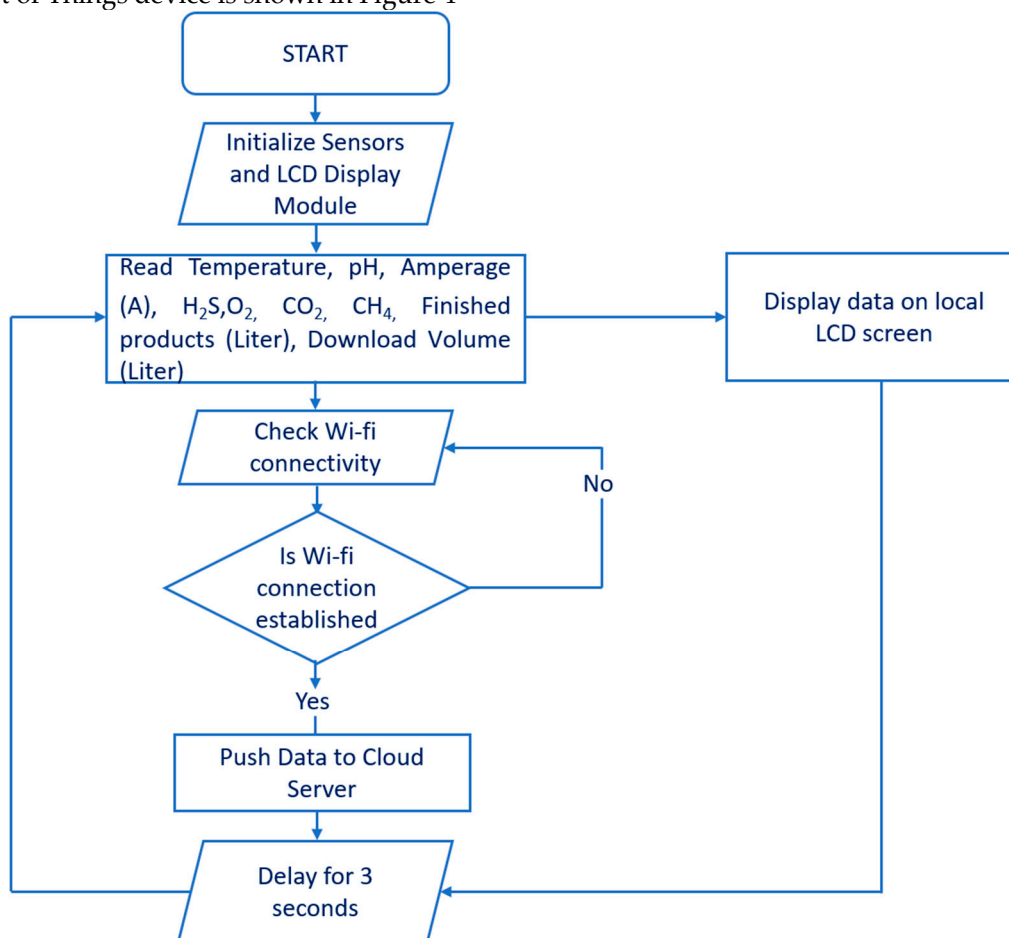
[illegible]t of Things device is shown in Figure 1

START

Initialize Sensors and LCD Display Module

Read Temperature, pH, Amperage (A), $H_2S$,$O_{2,}$ $CO_{2,}$ $CH_{4,}$ Finished products (Liter), Download Volume (Liter)

Display data on local LCD screen

Check Wi-fi connectivity

No

Is Wi-fi connection established

Yes

Push Data to Cloud Server

Delay for 3 seconds